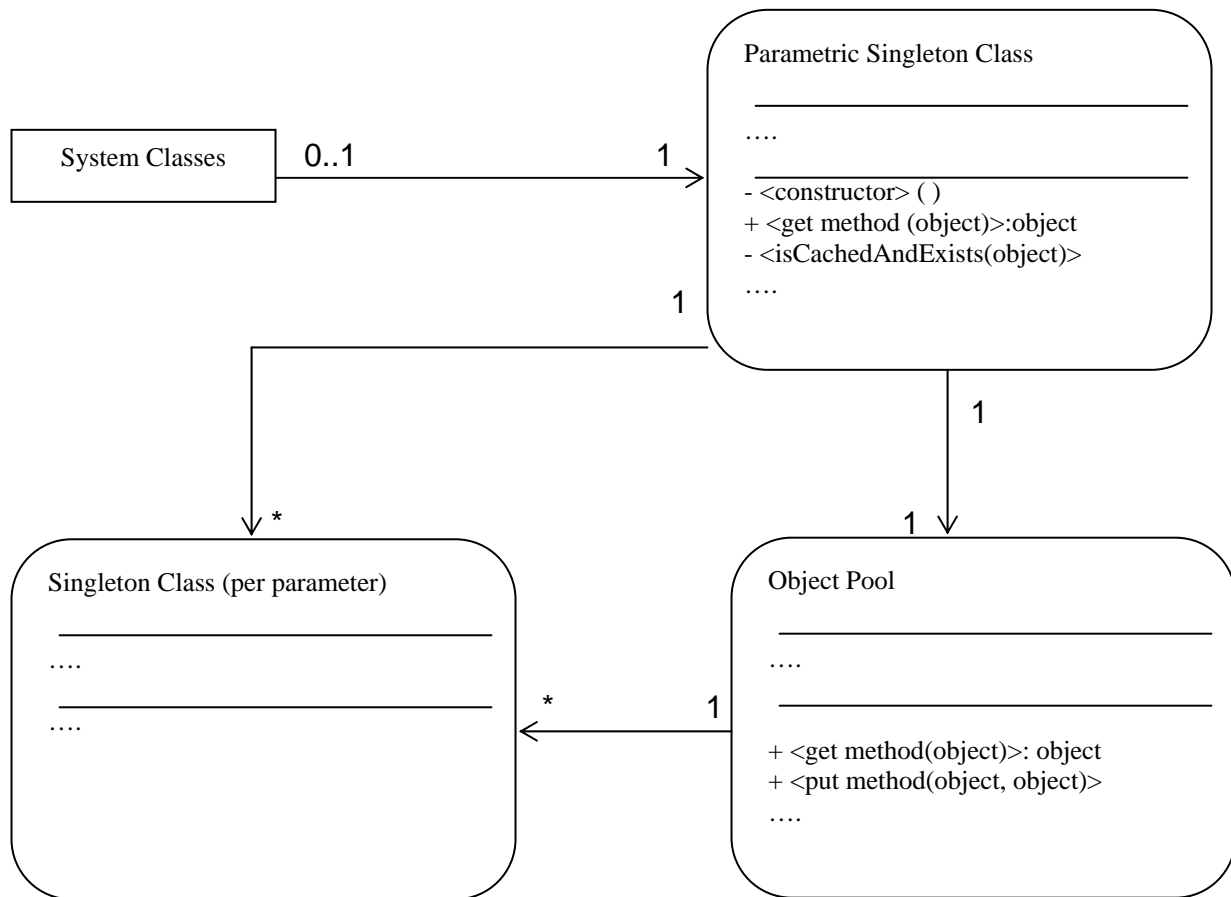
Parametric Singleton Class

….

- <constructor> ( )
+ <get method (object)>:object
- <isCachedAndExists(object)>
….

System Classes

0..1

1

1

1

*

1

Singleton Class (per parameter)

….

….

Object Pool

….

+ <get method(object)>: object
+ <put method(object, object)>
….

*

1